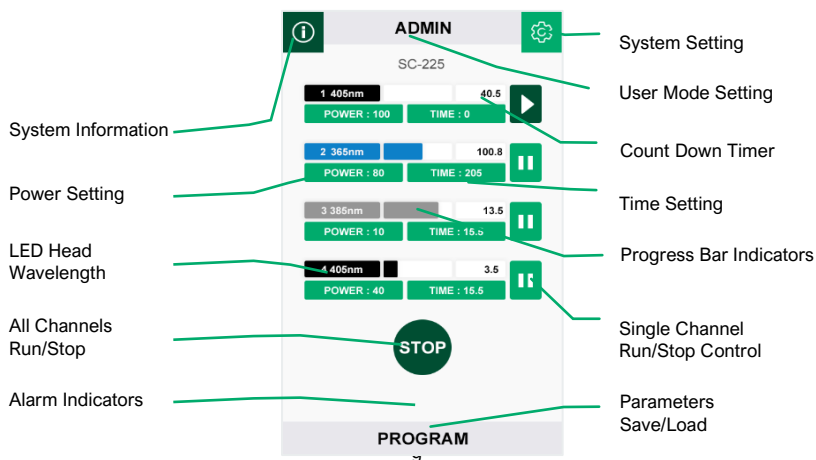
ADMIN

SC-225

1 405nm 40.5
POWER : 100 TIME : 0

2 365nm 100.8
POWER : 80 TIME : 205

3 385nm 13.5
POWER : 10 TIME : 15.5

4 405nm 3.5
POWER : 40 TIME : 15.5

STOP

PROGRAM

System Information

Power Setting

LED Head Wavelength

All Channels Run/Stop

Alarm Indicators

System Setting

User Mode Setting

Count Down Timer

Time Setting

Progress Bar Indicators

Single Channel Run/Stop Control

Parameters Save/Load